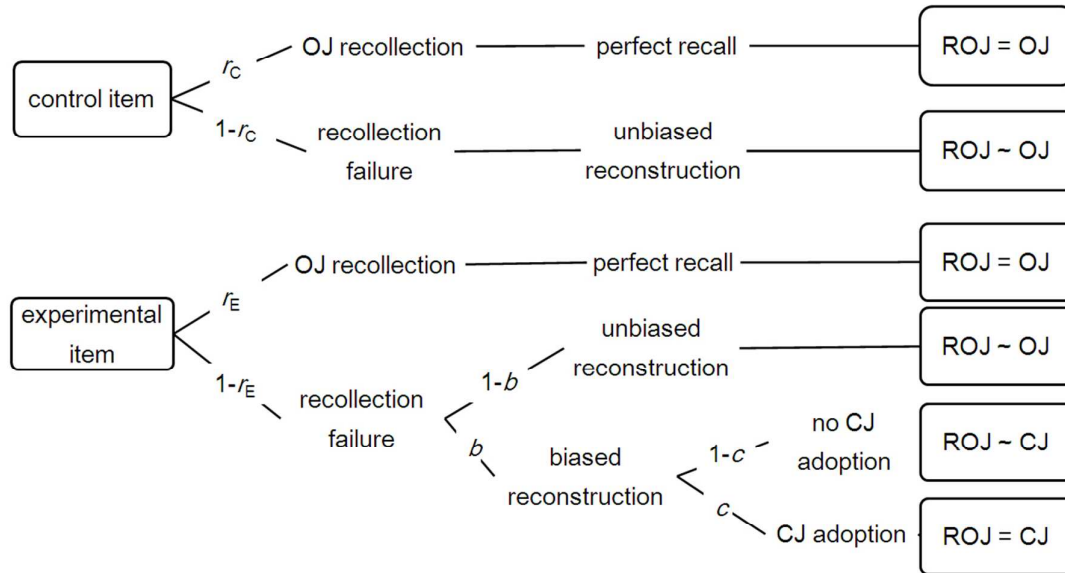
control item

$r_C$ OJ recollection perfect recall ROJ = OJ

$1\text{-}r_C$ recollection failure unbiased reconstruction ROJ ~ OJ

experimental item

$r_E$ OJ recollection perfect recall ROJ = OJ

$1\text{-}r_E$ recollection failure

$1\text{-}b$ unbiased reconstruction ROJ ~ OJ

$b$ biased reconstruction

$1\text{-}c$ no CJ adoption ROJ ~ CJ

$c$ CJ adoption ROJ = CJ